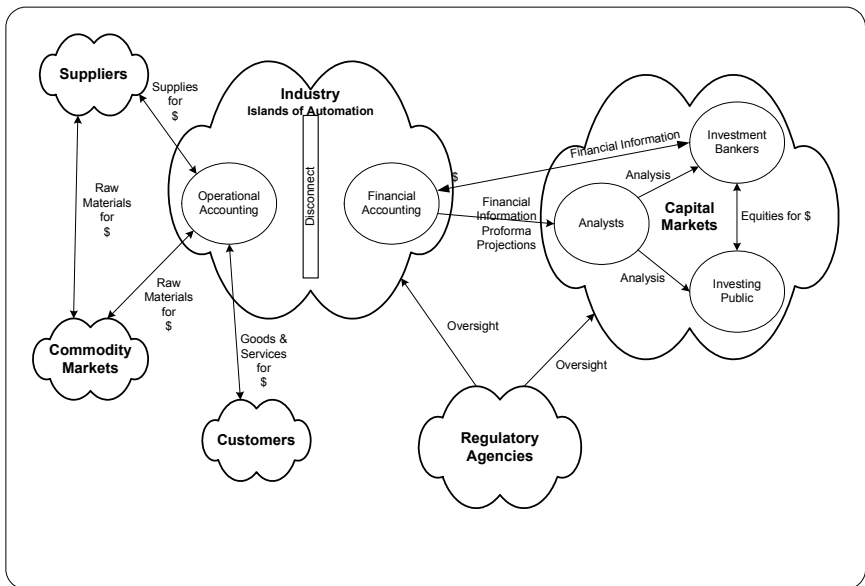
Suppliers

Supplies for $

Industry
Islands of Automation

Raw Materials for $

Operational Accounting

Disconnect

Financial Accounting

$

Financial Information

Investment Bankers

Analysis

Financial Information Proforma Projections

Analysts

Capital Markets

Equities for $

Analysis

Investing Public

Raw Materials for $

Commodity Markets

Goods & Services for $

Oversight

Oversight

Customers

Regulatory Agencies